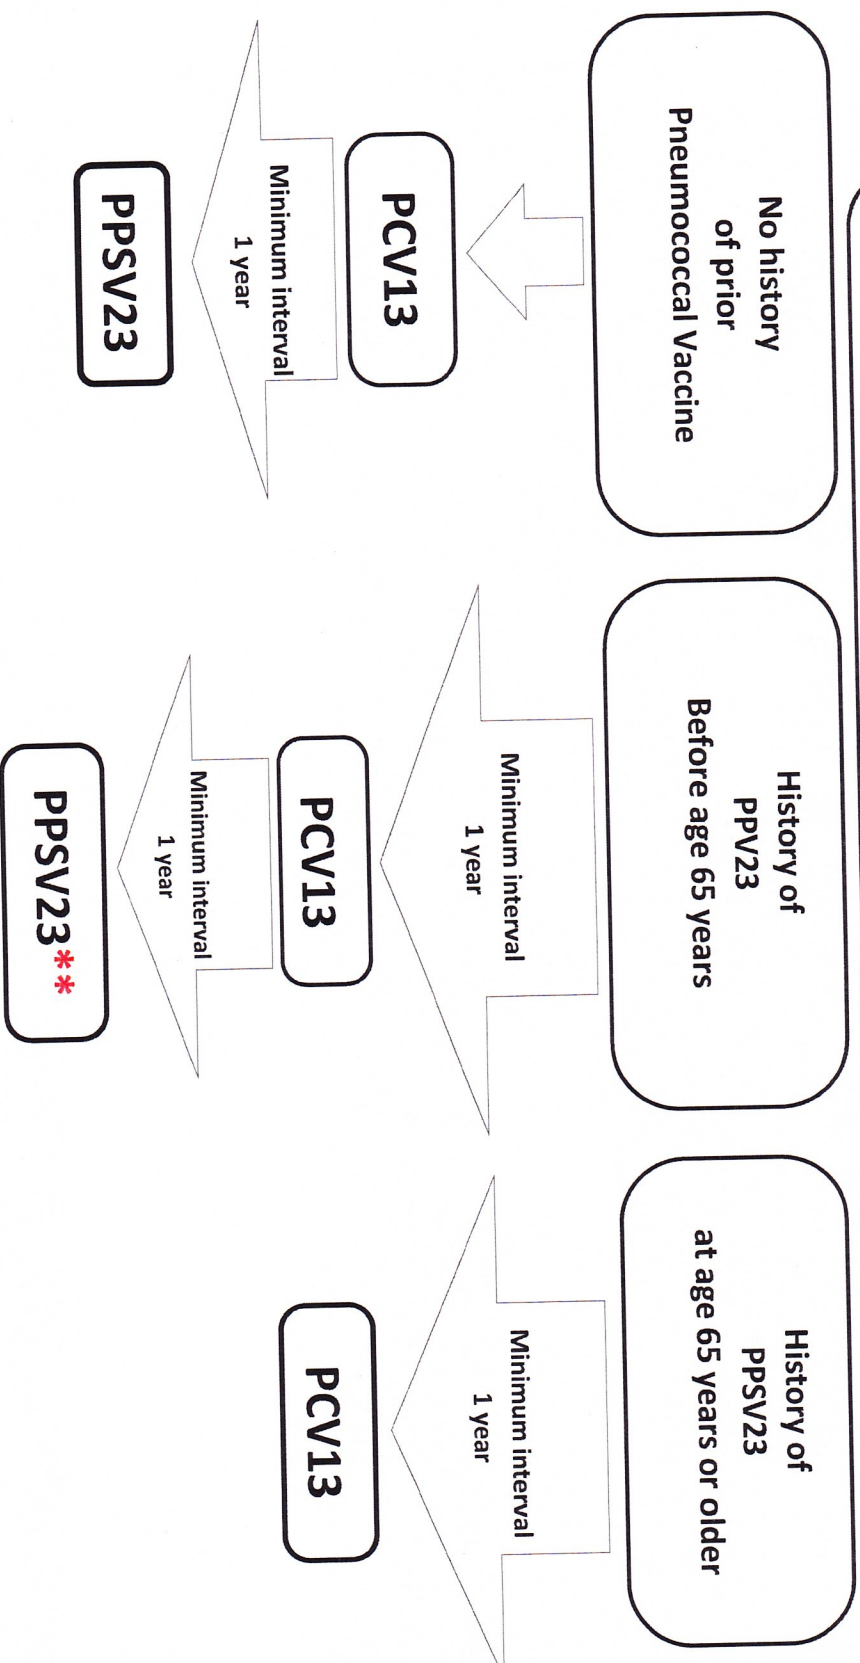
No history of prior Pneumococcal Vaccine

PCV13

Minimum interval 1 year

PPSV23

History of PPV23 Before age 65 years

Minimum interval 1 year

PCV13

Minimum interval 1 year

PPSV23**

History of PPSV23 at age 65 years or older

Minimum interval 1 year

PCV13